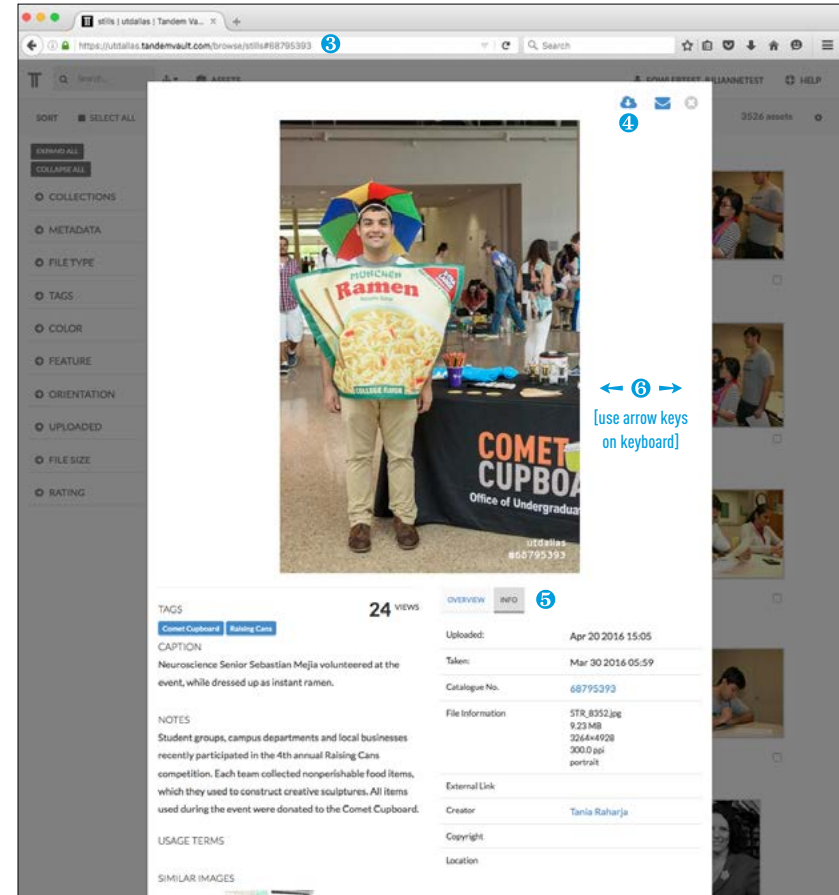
stills | utdallas | Tandem Va... ×

https://utdallas.tandemvault.com/browse/stills#68795393 3

Search

Search   ASSETS   EDMLEFTEST BILLIANNETEST   HELP

SORT   SELECT ALL   3526 assets

EXPAND ALL
COLLAPSE ALL

COLLECTIONS
METADATA
FILE TYPE
TAGS
COLOR
FEATURE
ORIENTATION
UPLOADED
FILE SIZE
RATING

4

MÜNCHEN Ramen COLLEGE FLAVOR

COMET CUPBOA Office of Undergradua

utdallas #68795393

← 6 →
[use arrow keys on keyboard]

TAGS
24 VIEWS
Comet Cupboard   Raising Cans

CAPTION
Neuroscience Senior Sebastian Mejia volunteered at the event, while dressed up as instant ramen.

NOTES
Student groups, campus departments and local businesses recently participated in the 4th annual Raising Cans competition. Each team collected nonperishable food items, which they used to construct creative sculptures. All items used during the event were donated to the Comet Cupboard.

USAGE TERMS

SIMILAR IMAGES

OVERVIEW   INFO   5

| | |
|---|---|
| Uploaded: | Apr 20 2016 15:05 |
| Taken: | Mar 30 2016 05:59 |
| Catalogue No. | 68795393 |
| File Information | 5TR_8352.jpg 9.23 MB 3264×4928 300.0 ppi portrait |
| External Link | |
| Creator | Tania Raharja |
| Copyright | |
| Location | |